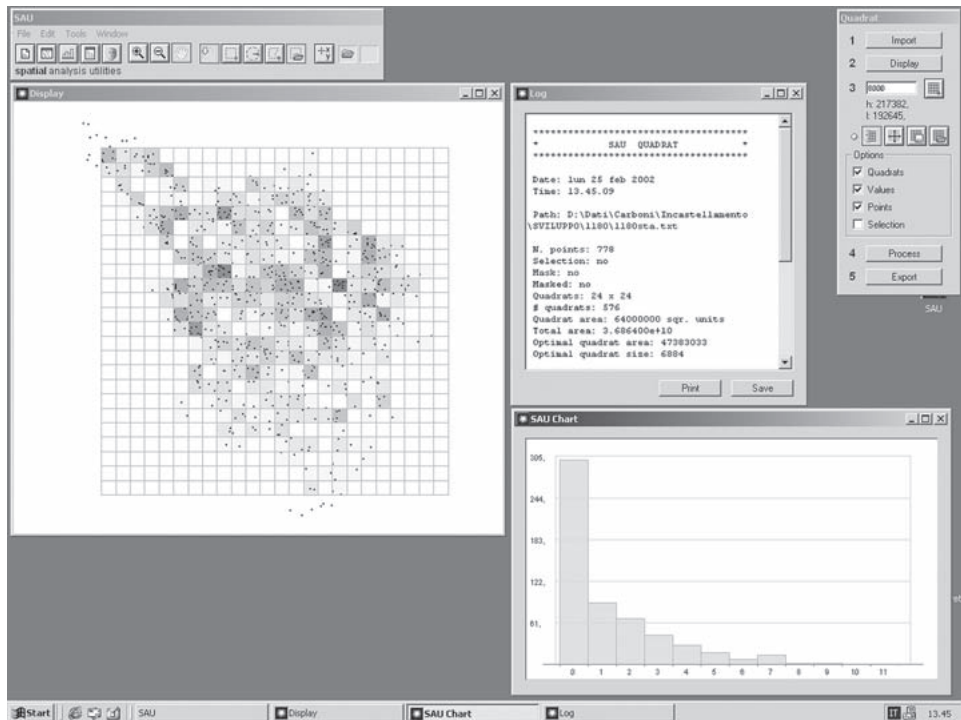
SAU
File Edit Tools Window
spatial analysis utilities

Display

Log

************************************
* SAU QUADRAT *
************************************

Date: lun 25 feb 2002
Time: 13.45.09

Path: D:\Dati\Carboni\Incastellamento\SVILUPPO\1180\1180sta.txt

N. points: 778
Selection: no
Mask: no
Masked: no
Quadrats: 24 x 24
# quadrats: 576
Quadrat area: 64000000 sqr. units
Total area: 3.686400e+10
Optimal quadrat area: 47383033
Optimal quadrat size: 6884

Print Save

Quadrat
1 Import
2 Display
3 8000
h: 217382,
l: 192645,
Options
Quadrats
Values
Points
Selection
4 Process
5 Export

SAU

SAU Chart

305,
244,
183,
122,
61,

0 1 2 3 4 5 6 7 8 9 10 11

Start SAU Display SAU Chart Log 13.45